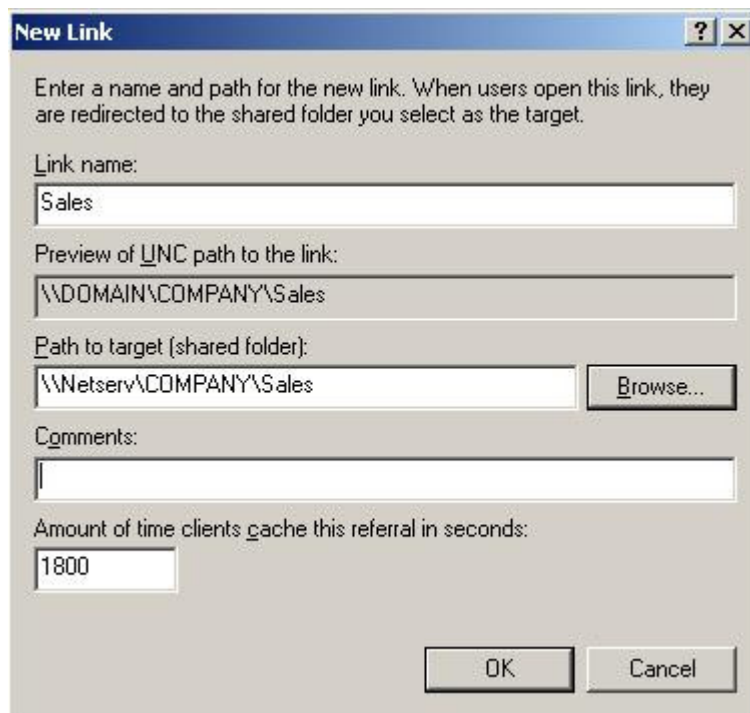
New Link

? X

Enter a name and path for the new link. When users open this link, they are redirected to the shared folder you select as the target.

Link name:

Sales

Preview of UNC path to the link:

\\DOMAIN\COMPANY\Sales

Path to target (shared folder):

\\Netserv\COMPANY\Sales

Browse...

Comments:

Amount of time clients cache this referral in seconds:

1800

OK

Cancel